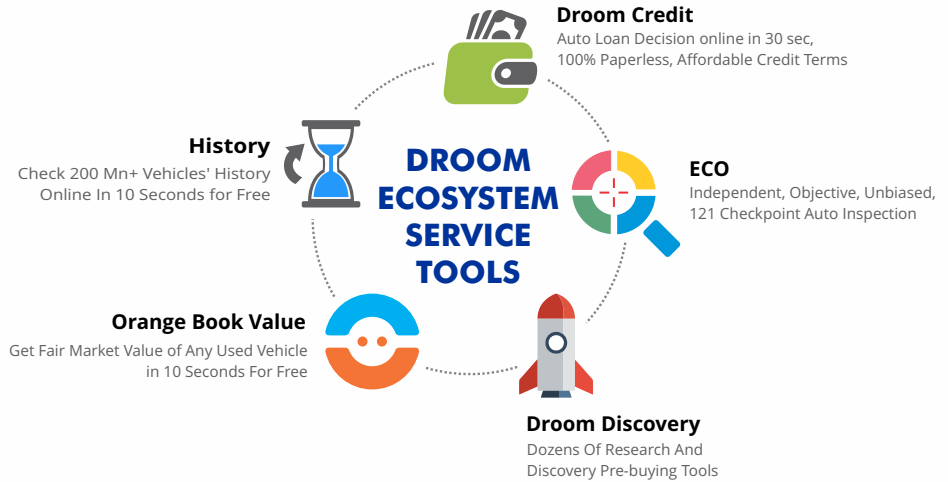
Droom Credit
Auto Loan Decision online in 30 sec, 100% Paperless, Affordable Credit Terms

History
Check 200 Mn+ Vehicles' History Online In 10 Seconds for Free

DROOM ECOSYSTEM SERVICE TOOLS

ECO
Independent, Objective, Unbiased, 121 Checkpoint Auto Inspection

Orange Book Value
Get Fair Market Value of Any Used Vehicle in 10 Seconds For Free

Droom Discovery
Dozens Of Research And Discovery Pre-buying Tools